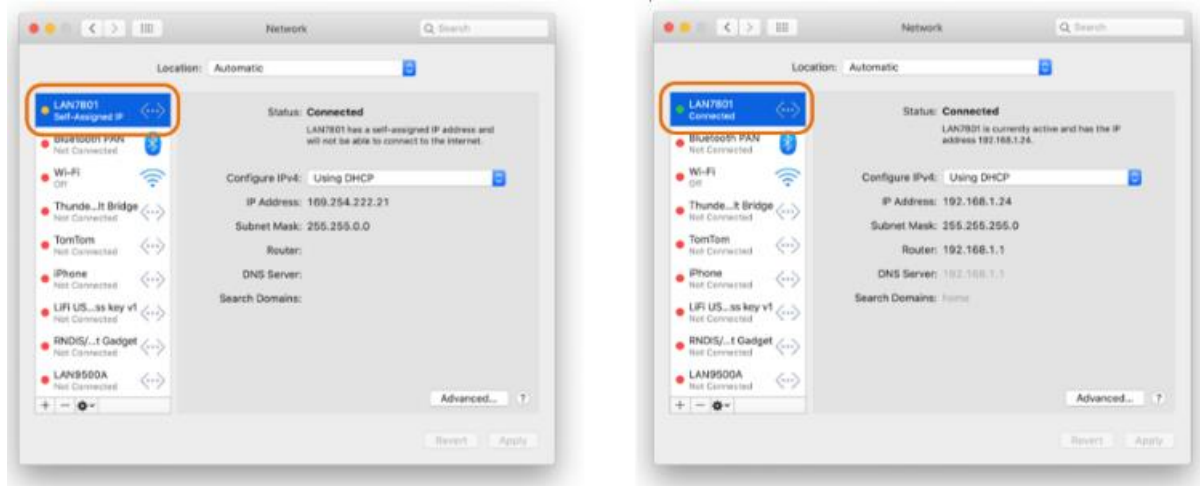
Network

Search

Location: Automatic

LAN7801
Self-Assigned IP

Bluetooth PAN
Not Connected

Wi-Fi
Off

Thunde...lt Bridge
Not Connected

TomTom
Not Connected

iPhone
Not Connected

LiFi US...ss key v1
Not Connected

RNDIS/...t Gadget
Not Connected

LAN9500A
Not Connected

Status: Connected

LAN7801 has a self-assigned IP address and will not be able to connect to the Internet.

Configure IPv4: Using DHCP

IP Address: 169.254.222.21

Subnet Mask: 255.255.0.0

Router:

DNS Server:

Search Domains:

Advanced...

?

Revert

Apply

Network

Search

Location: Automatic

LAN7801
Connected

Bluetooth PAN
Not Connected

Wi-Fi
Off

Thunde...lt Bridge
Not Connected

TomTom
Not Connected

iPhone
Not Connected

LiFi US...ss key v1
Not Connected

RNDIS/...t Gadget
Not Connected

LAN9500A
Not Connected

Status: Connected

LAN7801 is currently active and has the IP address 192.168.1.24.

Configure IPv4: Using DHCP

IP Address: 192.168.1.24

Subnet Mask: 255.255.255.0

Router: 192.168.1.1

DNS Server: 192.168.1.1

Search Domains: home

Advanced...

?

Revert

Apply